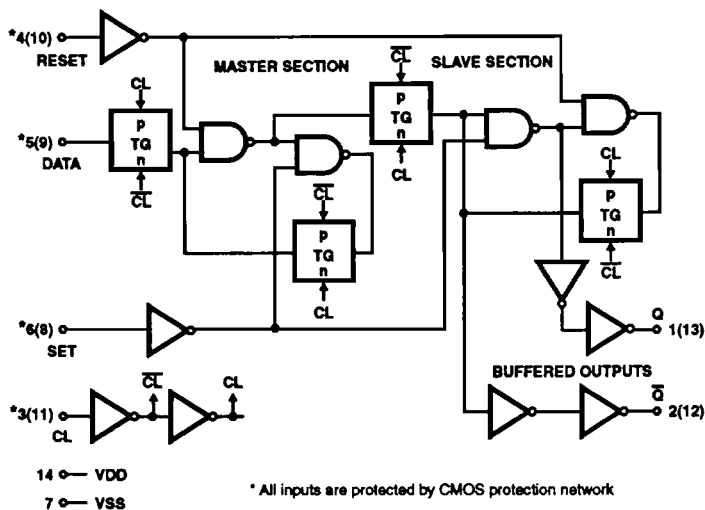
*4(10)
RESET

MASTER SECTION

SLAVE SECTION

CL
p
TG
n
$\overline{CL}$

*5(9)
DATA

$\overline{CL}$
p
TG
n
CL

$\overline{CL}$
p
TG
n
CL

CL
p
TG
n
$\overline{CL}$

*6(8)
SET

Q
1(13)

BUFFERED OUTPUTS

$\overline{Q}$
2(12)

*3(11)
CL

$\overline{CL}$

CL

14 VDD
7 VSS

* All inputs are protected by CMOS protection network